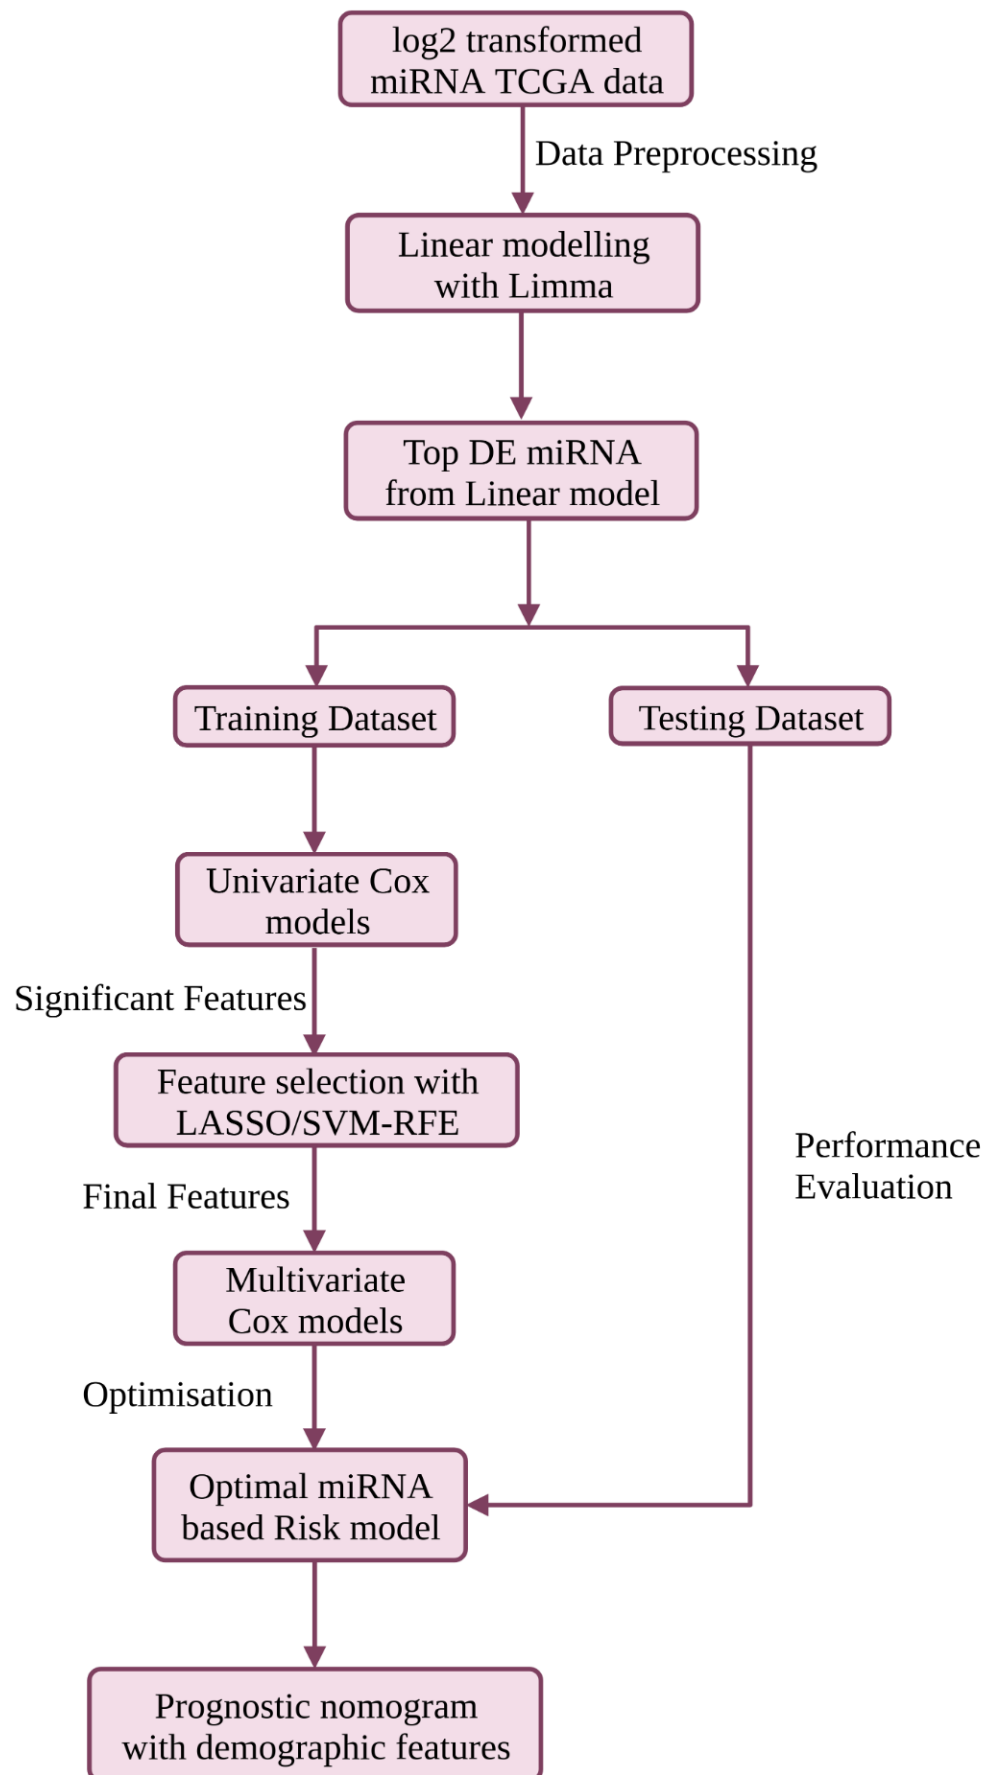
log2 transformed miRNA TCGA data

Data Preprocessing

Linear modelling with Limma

Top DE miRNA from Linear model

Training Dataset

Testing Dataset

Univariate Cox models

Significant Features

Feature selection with LASSO/SVM-RFE

Final Features

Multivariate Cox models

Optimisation

Performance Evaluation

Optimal miRNA based Risk model

Prognostic nomogram with demographic features